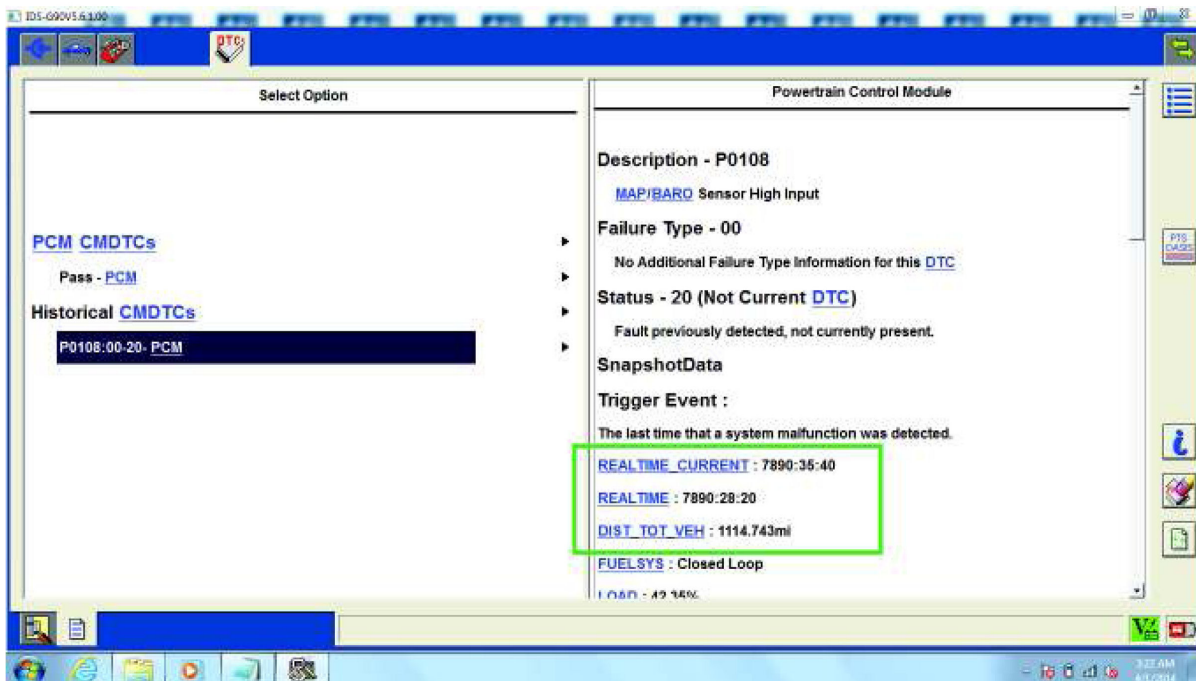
IDS-G90V5.6.1.00

DTC

Select Option

PCM CMDTCs

Pass - PCM

Historical CMDTCs

P0108:00-20- PCM

Powertrain Control Module

Description - P0108

MAP/BARO Sensor High Input

Failure Type - 00

No Additional Failure Type Information for this DTC

Status - 20 (Not Current DTC)

Fault previously detected, not currently present.

SnapshotData

Trigger Event :

The last time that a system malfunction was detected.

REALTIME_CURRENT : 7890:35:40

REALTIME : 7890:28:20

DIST_TOT_VEH : 1114.743mi

FUELSYS : Closed Loop

LOAD : 42.35%

PTS CASES

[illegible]